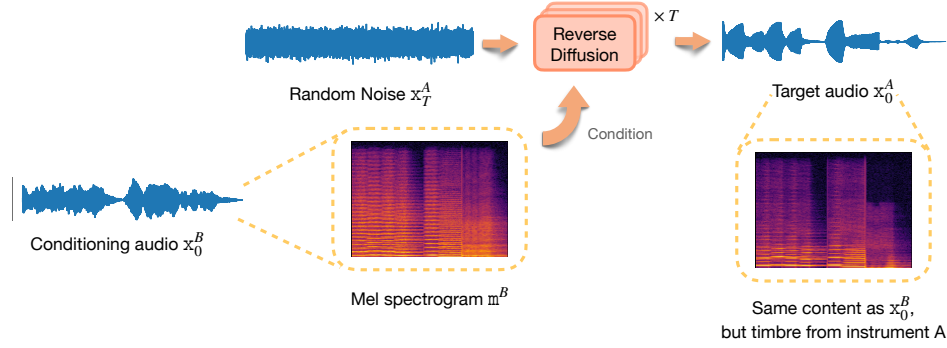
Reverse Diffusion

$\times T$

Random Noise $\mathtt{x}_T^A$

Target audio $\mathtt{x}_0^A$

Condition

Conditioning audio $\mathtt{x}_0^B$

Mel spectrogram $\mathtt{m}^B$

Same content as $\mathtt{x}_0^B$, but timbre from instrument A